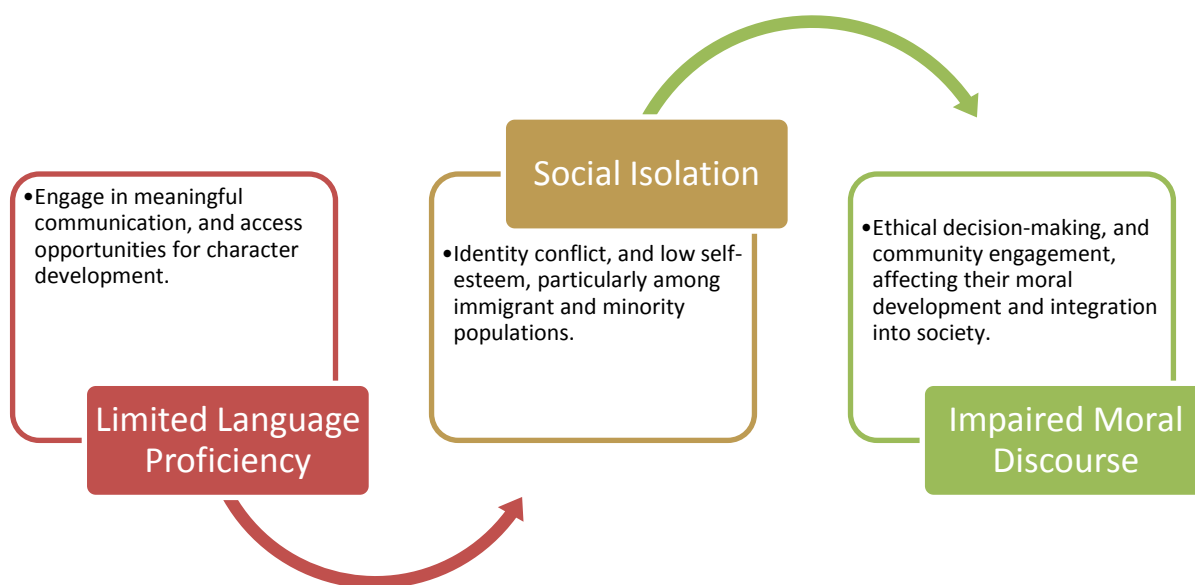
•Engage in meaningful communication, and access opportunities for character development.

Limited Language Proficiency

Social Isolation

•Identity conflict, and low self-esteem, particularly among immigrant and minority populations.

•Ethical decision-making, and community engagement, affecting their moral development and integration into society.

Impaired Moral Discourse